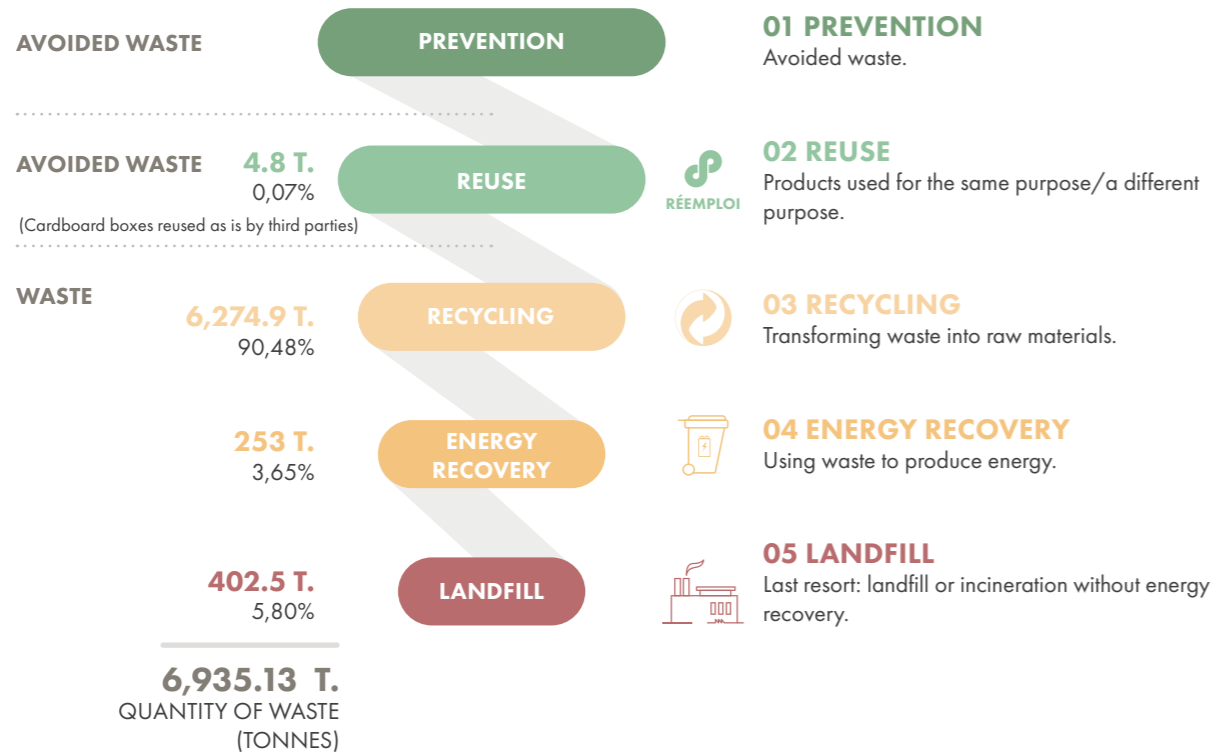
AVOIDED WASTE

PREVENTION

01 PREVENTION
Avoided waste.

AVOIDED WASTE 4.8 T.
0,07%
(Cardboard boxes reused as is by third parties)

REUSE

RÉEMPLOI

02 REUSE
Products used for the same purpose/a different purpose.

WASTE

6,274.9 T.
90,48%

RECYCLING

03 RECYCLING
Transforming waste into raw materials.

253 T.
3,65%

ENERGY RECOVERY

04 ENERGY RECOVERY
Using waste to produce energy.

402.5 T.
5,80%

LANDFILL

05 LANDFILL
Last resort: landfill or incineration without energy recovery.

6,935.13 T.
QUANTITY OF WASTE (TONNES)